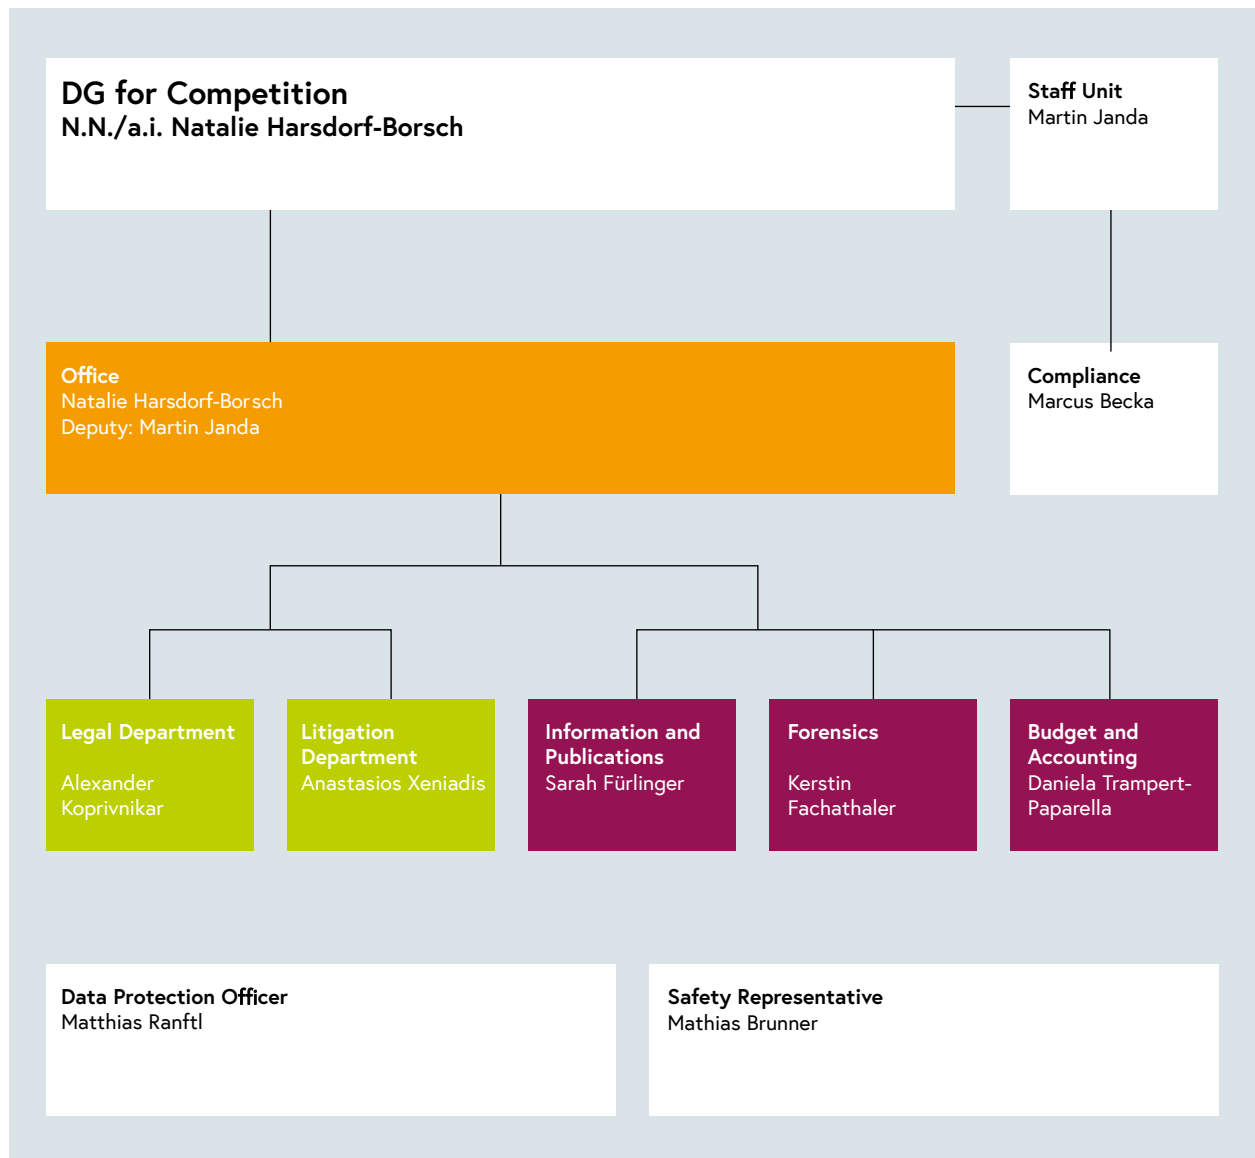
DG for Competition
N.N./a.i. Natalie Harsdorf-Borsch

Staff Unit
Martin Janda

Office
Natalie Harsdorf-Borsch
Deputy: Martin Janda

Compliance
Marcus Becka

Legal Department
Alexander Koprivnikar

Litigation Department
Anastasios Xeniadis

Information and Publications
Sarah Fürlinger

Forensics
Kerstin Fachathaler

Budget and Accounting
Daniela Trampert-Paparella

Data Protection Officer
Matthias Ranftl

Safety Representative
Mathias Brunner